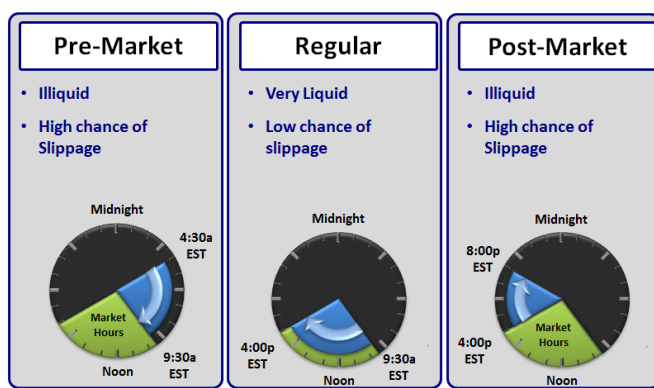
Pre-Market

• Illiquid
• High chance of Slippage

Midnight
4:30a EST
Market Hours
9:30a EST
Noon

Regular

• Very Liquid
• Low chance of slippage

Midnight
4:00p EST
9:30a EST
Noon

Post-Market

• Illiquid
• High chance of Slippage

Midnight
8:00p EST
4:00p EST
Market Hours
Noon